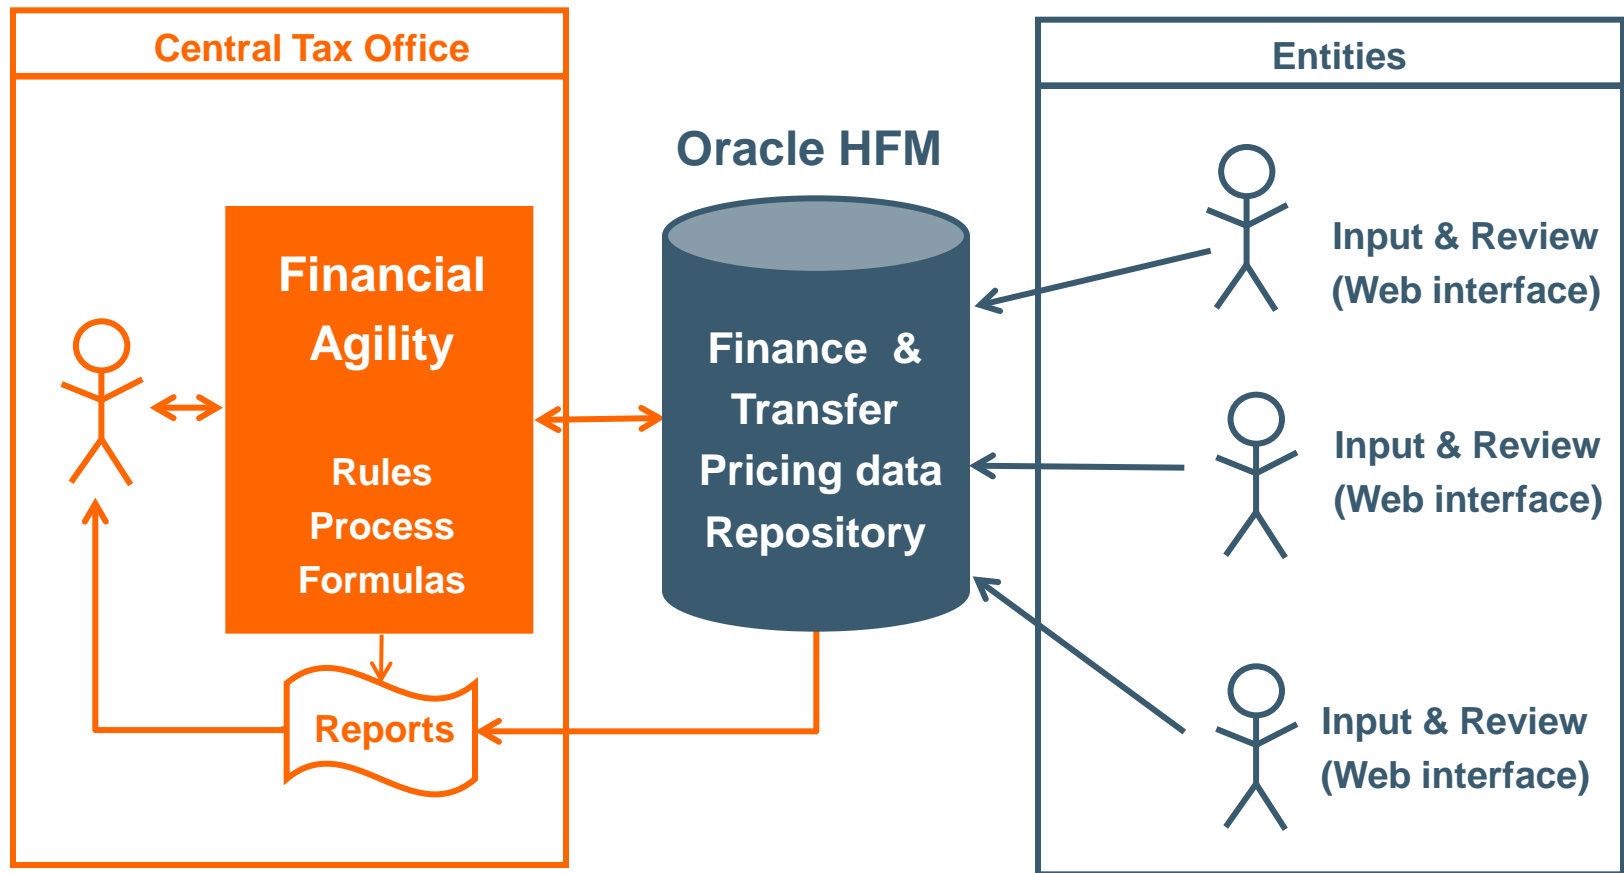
Central Tax Office

Financial Agility

Rules
Process
Formulas

Reports

Oracle HFM

Finance & Transfer Pricing data Repository

Entities

Input & Review
(Web interface)

Input & Review
(Web interface)

Input & Review
(Web interface)